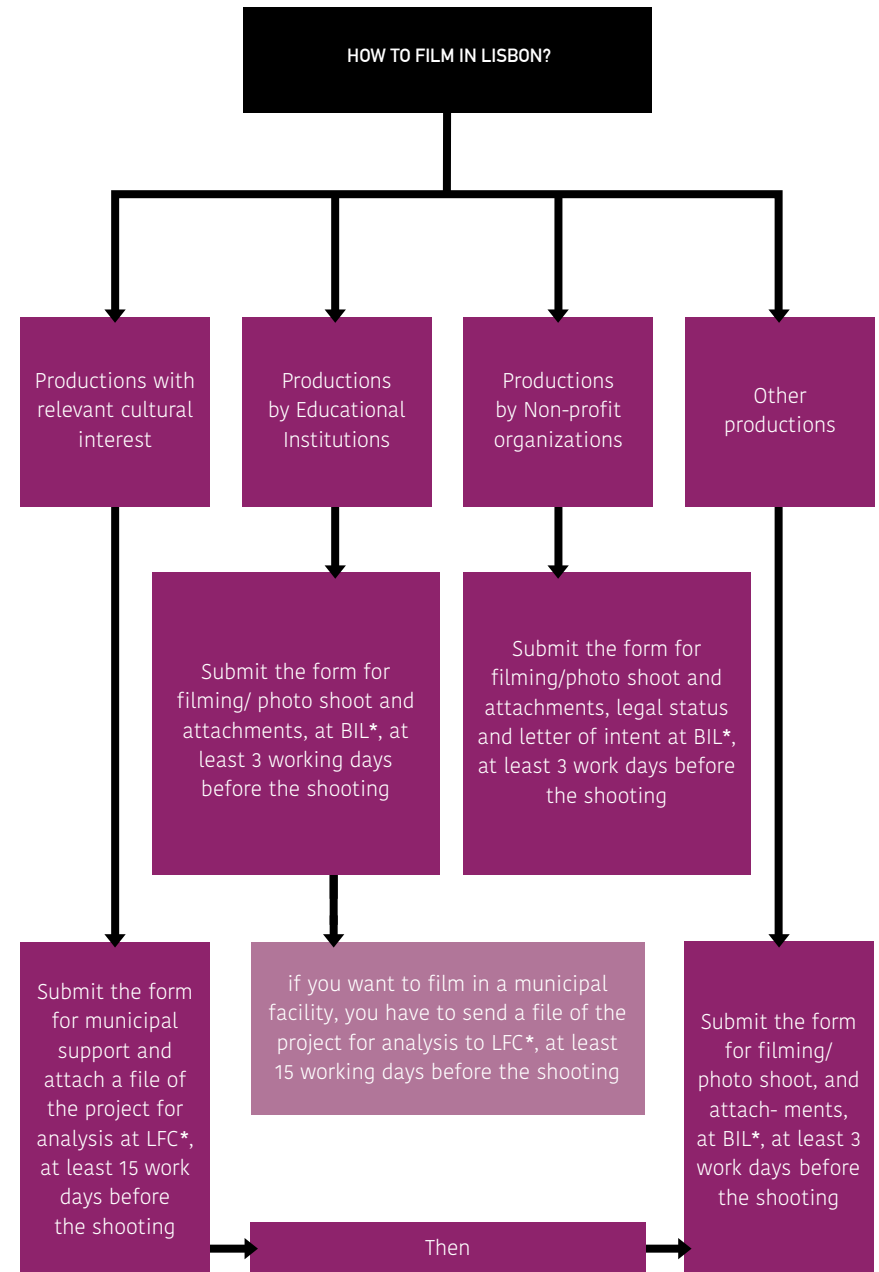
HOW TO FILM IN LISBON?

Productions with relevant cultural interest

Productions by Educational Institutions

Productions by Non-profit organizations

Other productions

Submit the form for filming/ photo shoot and attachments, at BIL*, at least 3 working days before the shooting

Submit the form for filming/photo shoot and attachments, legal status and letter of intent at BIL*, at least 3 work days before the shooting

Submit the form for municipal support and attach a file of the project for analysis at LFC*, at least 15 work days before the shooting

if you want to film in a municipal facility, you have to send a file of the project for analysis to LFC*, at least 15 working days before the shooting

Submit the form for filming/ photo shoot, and attach- ments, at BIL*, at least 3 work days before the shooting

Then